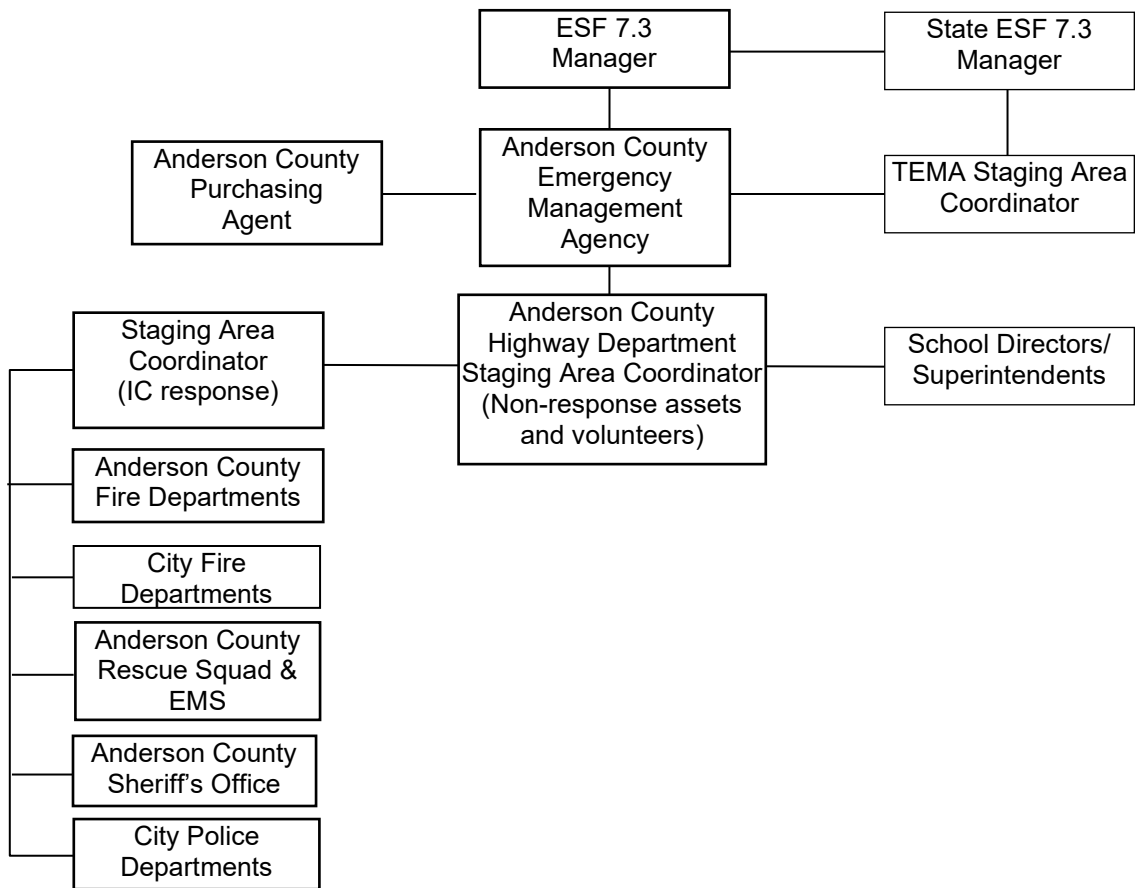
ESF 7.3 Manager

State ESF 7.3 Manager

Anderson County Purchasing Agent

Anderson County Emergency Management Agency

TEMA Staging Area Coordinator

Staging Area Coordinator (IC response)

Anderson County Highway Department Staging Area Coordinator (Non-response assets and volunteers)

School Directors/ Superintendents

Anderson County Fire Departments

City Fire Departments

Anderson County Rescue Squad & EMS

Anderson County Sheriff's Office

City Police Departments